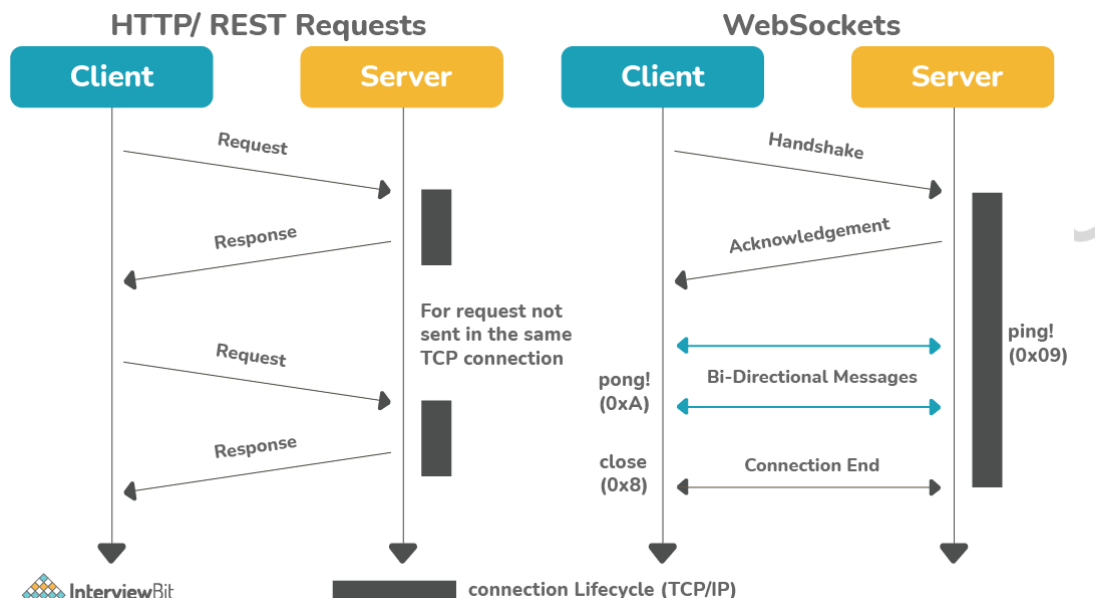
HTTP/ REST Requests

Client

Server

Request

Response

For request not sent in the same TCP connection

Request

Response

WebSockets

Client

Server

Handshake

Acknowledgement

ping! (0x09)

pong! (0xA)

Bi-Directional Messages

close (0x8)

Connection End

InterviewBit

connection Lifecycle (TCP/IP)